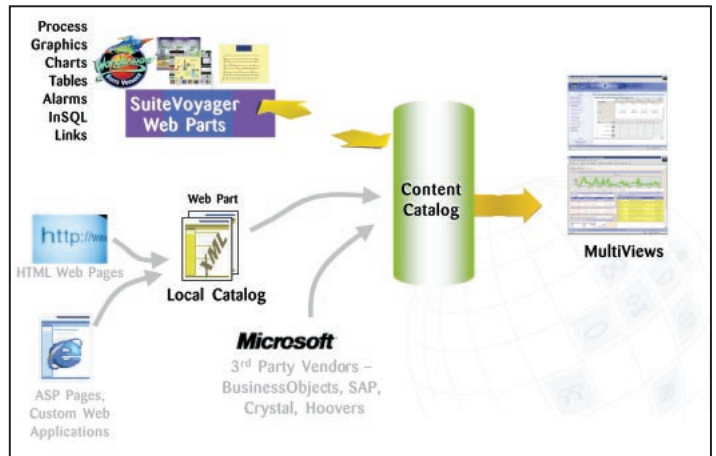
Process
Graphics
Charts
Tables
Alarms
InSQL
Links

SuiteVoyager
Web Parts

Content
Catalog

MultiViews

http://ww

HTML Web Pages

Web Part

XML

Local Catalog

ASP Pages,
Custom Web
Applications

Microsoft

3$^{rd}$ Party Vendors –
BusinessObjects, SAP,
Crystal, Hoovers